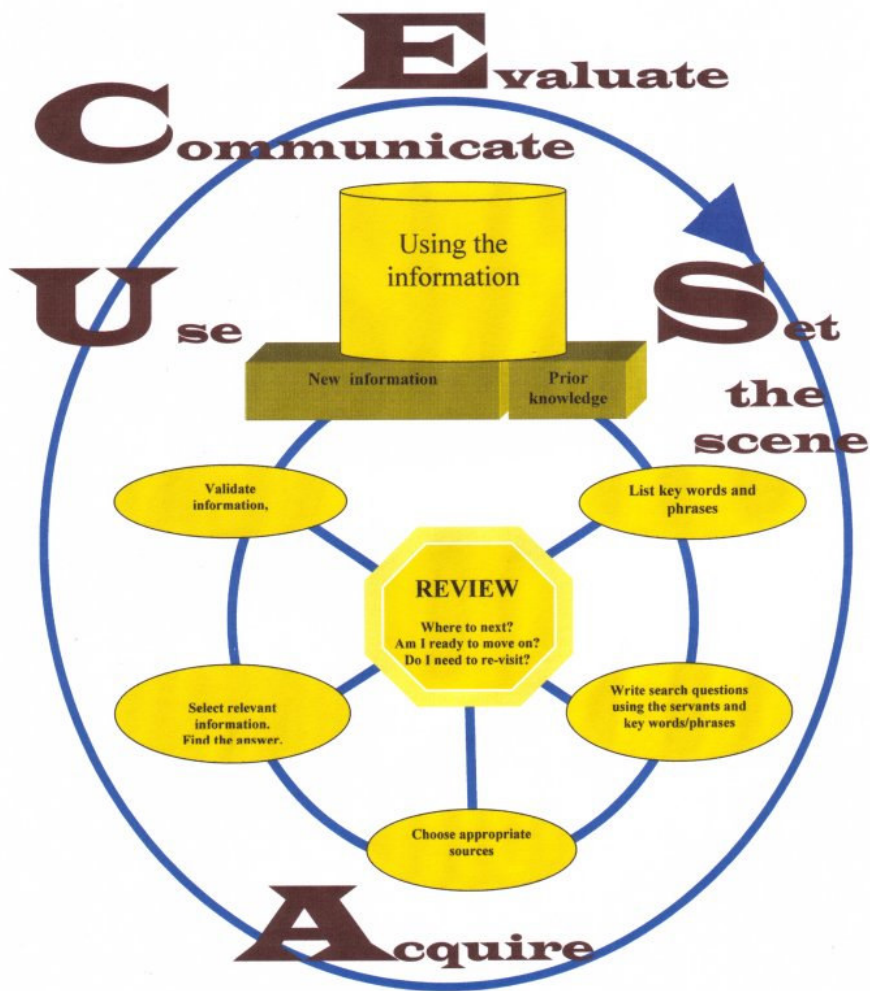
Evaluate

Communicate

Using the information

Use

Set the scene

New information

Prior knowledge

Validate information,

List key words and phrases

REVIEW

Where to next?
Am I ready to move on?
Do I need to re-visit?

Select relevant information. Find the answer.

Write search questions using the servants and key words/phrases

Choose appropriate sources

Acquire